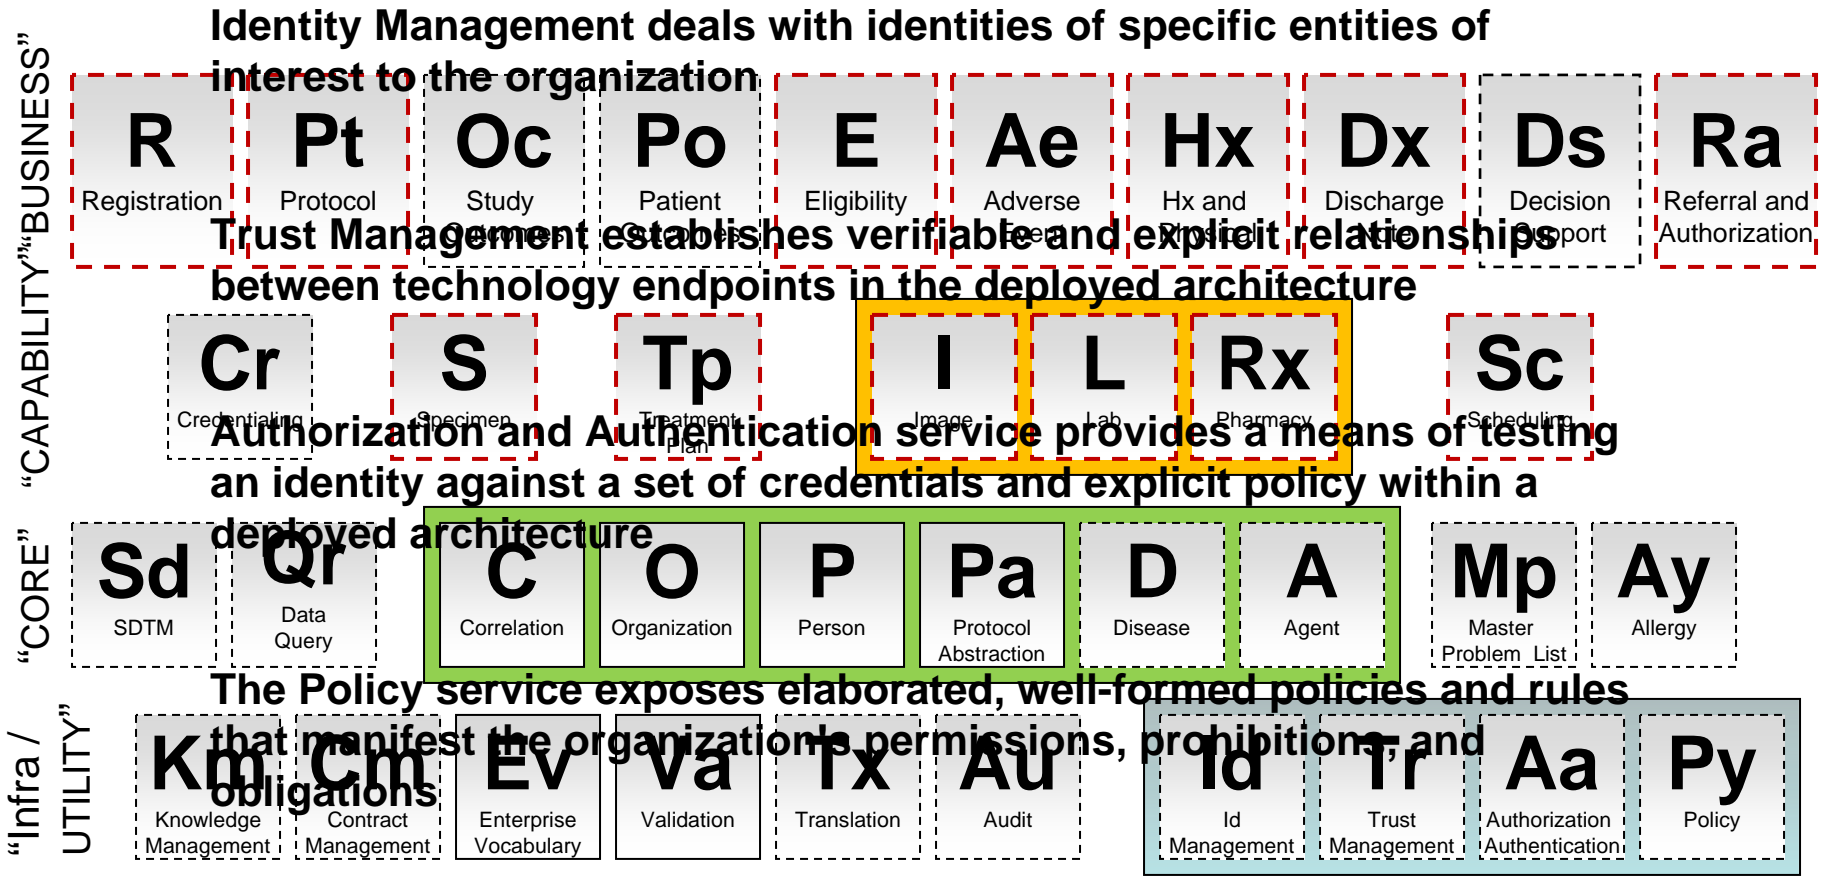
Identity Management deals with identities of specific entities of interest to the organization

“CAPABILITY”“BUSINESS”

R Registration

Pt Protocol

Oc Study Outcomes

Po Patient Outcomes

E Eligibility

Ae Adverse Event

Hx Hx and Physical

Dx Discharge Note

Ds Decision Support

Ra Referral and Authorization

Trust Management establishes verifiable and explicit relationships between technology endpoints in the deployed architecture

Cr Credentialing

S Specimen

Tp Treatment Plan

I Image

L Lab

Rx Pharmacy

Sc Scheduling

Authorization and Authentication service provides a means of testing an identity against a set of credentials and explicit policy within a deployed architecture

“CORE”

Sd SDTM

Qr Data Query

C Correlation

O Organization

P Person

Pa Protocol Abstraction

D Disease

A Agent

Mp Master Problem List

Ay Allergy

The Policy service exposes elaborated, well-formed policies and rules that manifest the organization's permissions, prohibitions, and obligations

“Infra / UTILITY”

Km Knowledge Management

Cm Contract Management

Ev Enterprise Vocabulary

Va Validation

Tx Translation

Au Audit

Id Id Management

Tr Trust Management

Aa Authorization Authentication

Py Policy